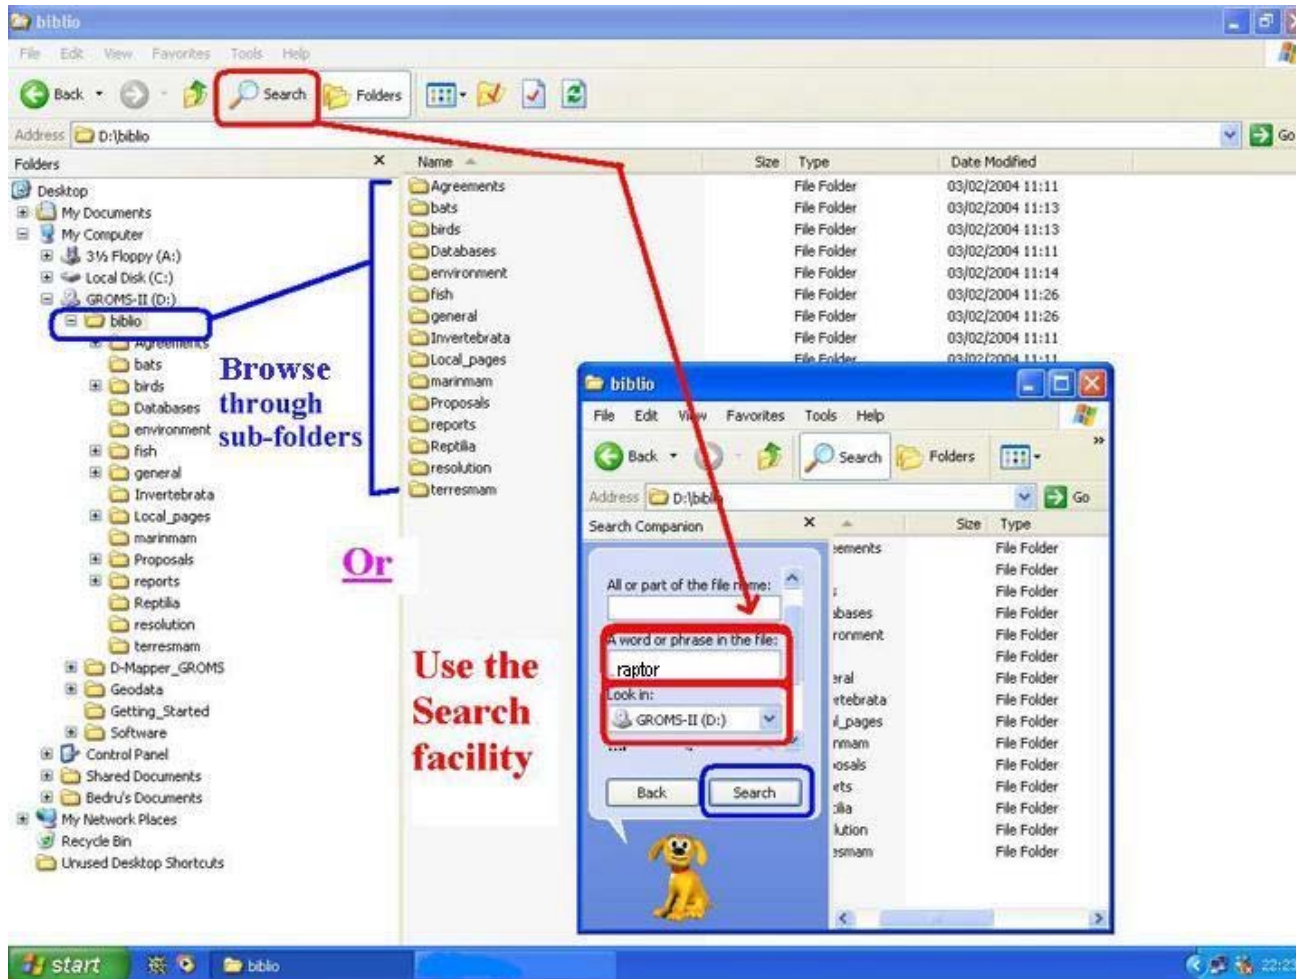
biblio

File Edit View Favorites Tools Help

Back Search Folders

Address D:\biblio

Go

Folders

Desktop
My Documents
My Computer
3½ Floppy (A:)
Local Disk (C:)
GROMS-II (D:)
biblio
Agreements
bats
birds
Databases
environment
fish
general
Invertebrata
Local_pages
marinmam
Proposals
reports
Reptilia
resolution
terresmam
D-Mapper_GROMS
Geodata
Getting_Started
Software
Control Panel
Shared Documents
Bedru's Documents
My Network Places
Recycle Bin
Unused Desktop Shortcuts

| Name | Size | Type | Date Modified |
|---|---|---|---|
| Agreements | | File Folder | 03/02/2004 11:11 |
| bats | | File Folder | 03/02/2004 11:13 |
| birds | | File Folder | 03/02/2004 11:13 |
| Databases | | File Folder | 03/02/2004 11:11 |
| environment | | File Folder | 03/02/2004 11:14 |
| fish | | File Folder | 03/02/2004 11:26 |
| general | | File Folder | 03/02/2004 11:26 |
| Invertebrata | | File Folder | 03/02/2004 11:11 |
| Local_pages | | File Folder | 03/02/2004 11:11 |
| marinmam | | | |
| Proposals | | | |
| reports | | | |
| Reptilia | | | |
| resolution | | | |
| terresmam | | | |

Browse through sub-folders

Or

Use the Search facility

biblio

File Edit View Favorites Tools Help

Back Search Folders

Address D:\biblio

Go

Search Companion

All or part of the file name:

A word or phrase in the file:

raptor

Look in:

GROMS-II (D:)

Back Search

| | Size | Type |
|---|---|---|
| eements | | File Folder |
| | | File Folder |
| | | File Folder |
| bases | | File Folder |
| ronment | | File Folder |
| | | File Folder |
| eral | | File Folder |
| rtebrata | | File Folder |
| l_pages | | File Folder |
| nmam | | File Folder |
| osals | | File Folder |
| rts | | File Folder |
| ilia | | File Folder |
| lution | | File Folder |
| esmam | | File Folder |

start biblio 22:2